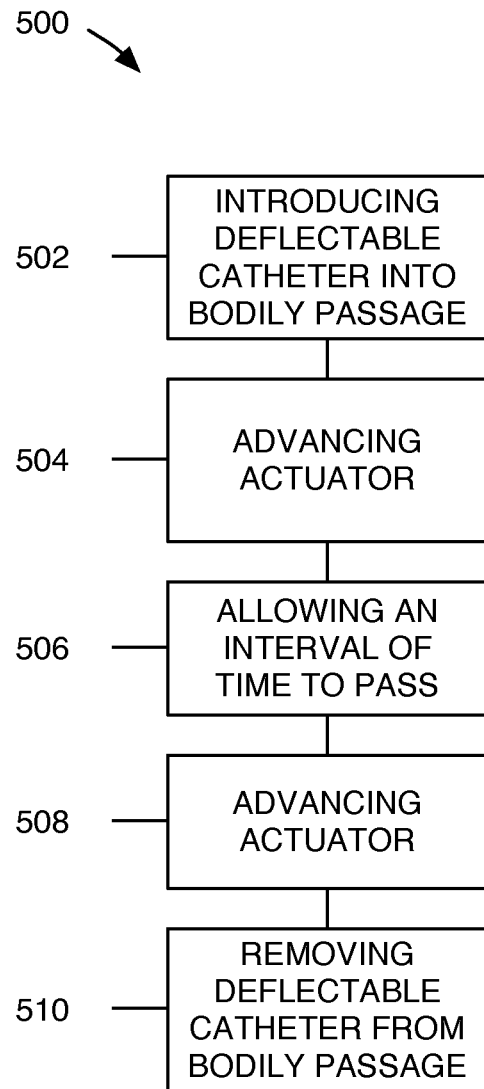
500

502
INTRODUCING DEFLECTABLE CATHETER INTO BODILY PASSAGE

504
ADVANCING ACTUATOR

506
ALLOWING AN INTERVAL OF TIME TO PASS

508
ADVANCING ACTUATOR

510
REMOVING DEFLECTABLE CATHETER FROM BODILY PASSAGE